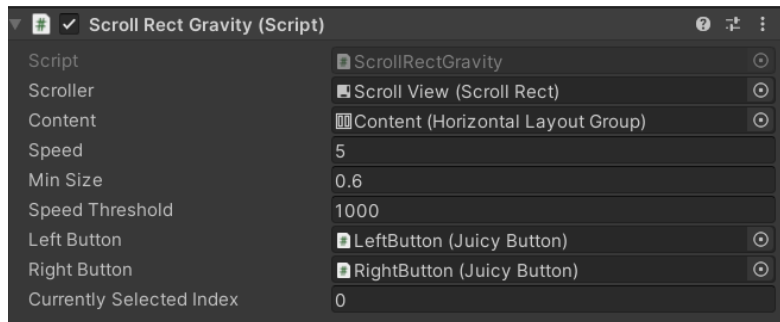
Scroll Rect Gravity (Script)

| | |
|---|---|
| Script | ScrollRectGravity |
| Scroller | Scroll View (Scroll Rect) |
| Content | Content (Horizontal Layout Group) |
| Speed | 5 |
| Min Size | 0.6 |
| Speed Threshold | 1000 |
| Left Button | LeftButton (Juicy Button) |
| Right Button | RightButton (Juicy Button) |
| Currently Selected Index | 0 |